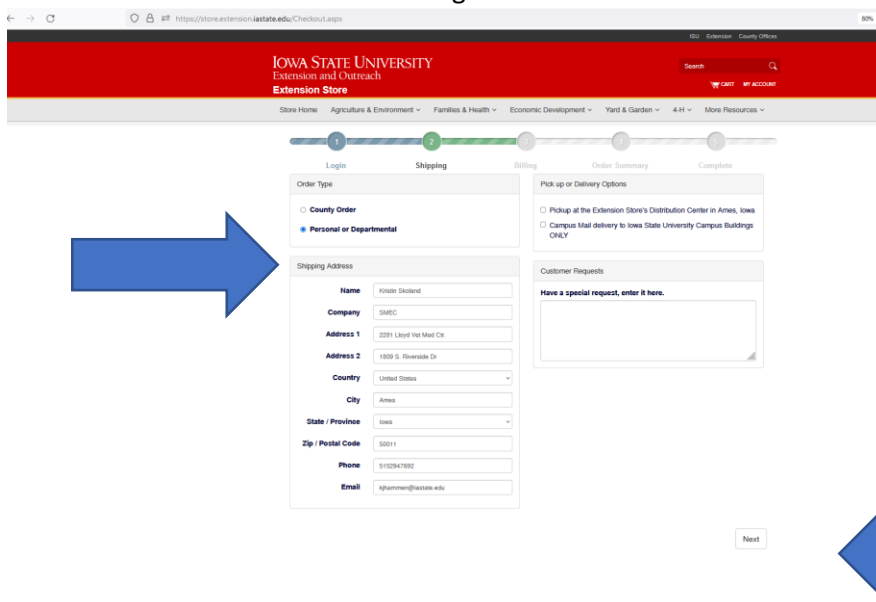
https://store.extension.iastate.edu/Checkout.aspx

80%

ISU Extension County Offices

IOWA STATE UNIVERSITY
Extension and Outreach
Extension Store

Search

CART MY ACCOUNT

Store Home Agriculture & Environment Families & Health Economic Development Yard & Garden 4-H More Resources

1 2 3 4 5

Login Shipping Billing Order Summary Complete

Order Type

County Order

Personal or Departmental

Shipping Address

| | |
|---|---|
| Name | Kristin Skoland |
| Company | SMEC |
| Address 1 | 2281 Lloyd Vet Med Ctr. |
| Address 2 | 1809 S. Riverside Dr |
| Country | United States |
| City | Ames |
| State / Province | Iowa |
| Zip / Postal Code | 50011 |
| Phone | 5152947692 |
| Email | kjhammer@iastate.edu |

Pick up or Delivery Options

Pickup at the Extension Store's Distribution Center in Ames, Iowa

Campus Mail delivery to Iowa State University Campus Buildings ONLY

Customer Requests

Have a special request, enter it here.

Next